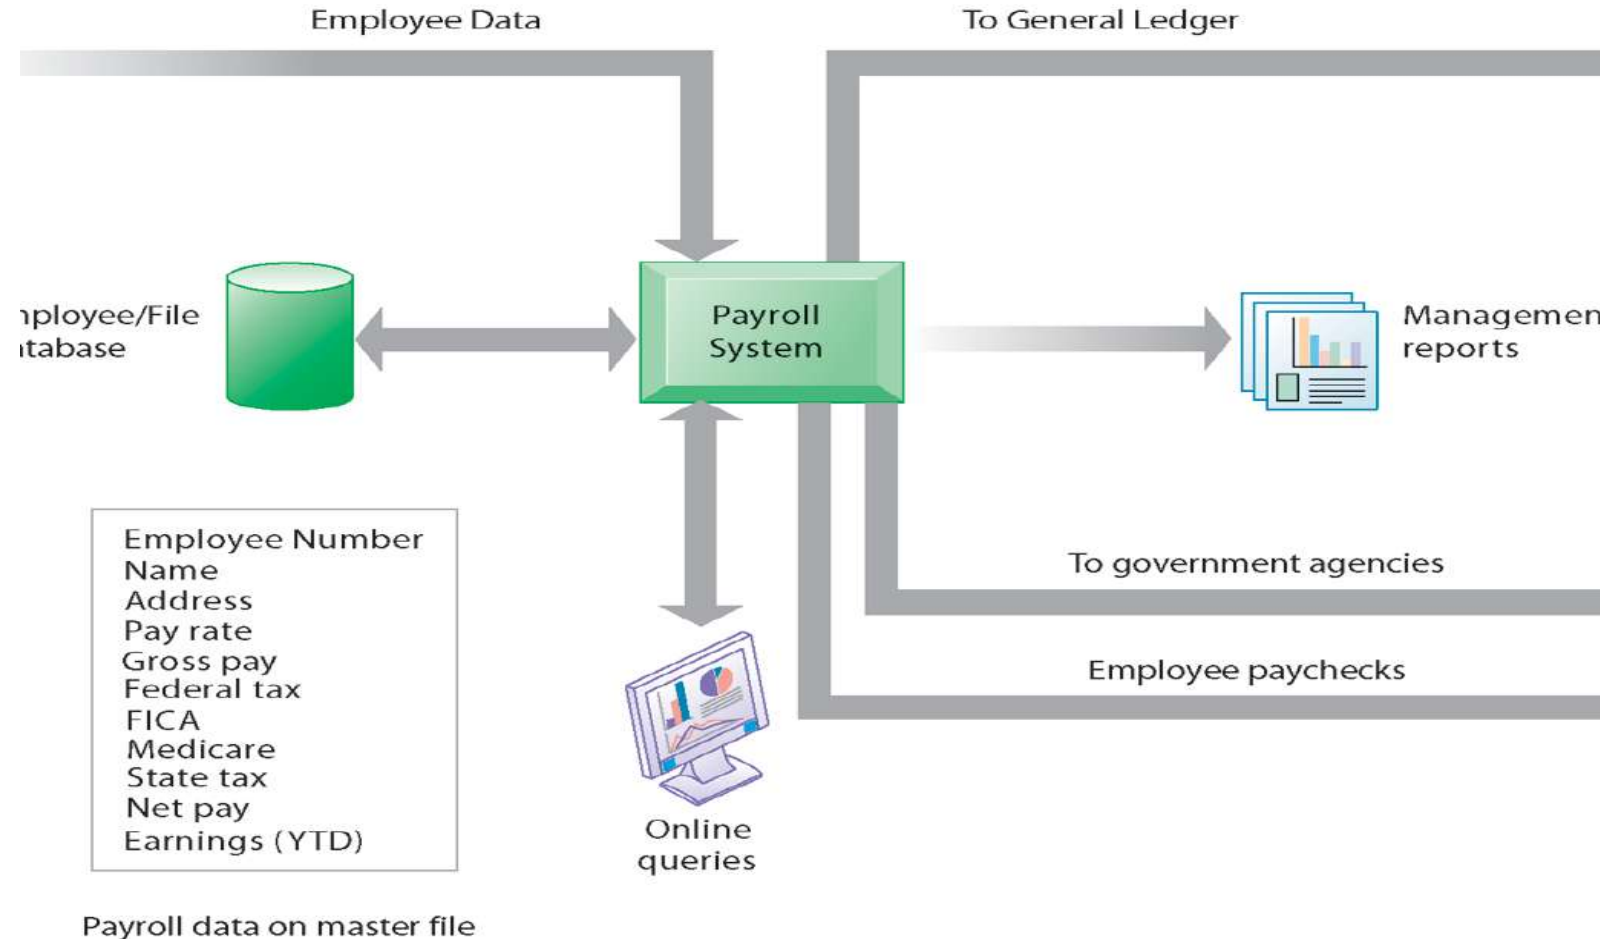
Employee Data

To General Ledger

nployee/File
atabase

Payroll
System

Managemen
reports

Employee Number
Name
Address
Pay rate
Gross pay
Federal tax
FICA
Medicare
State tax
Net pay
Earnings (YTD)

To government agencies

Employee paychecks

Online
queries

Payroll data on master file